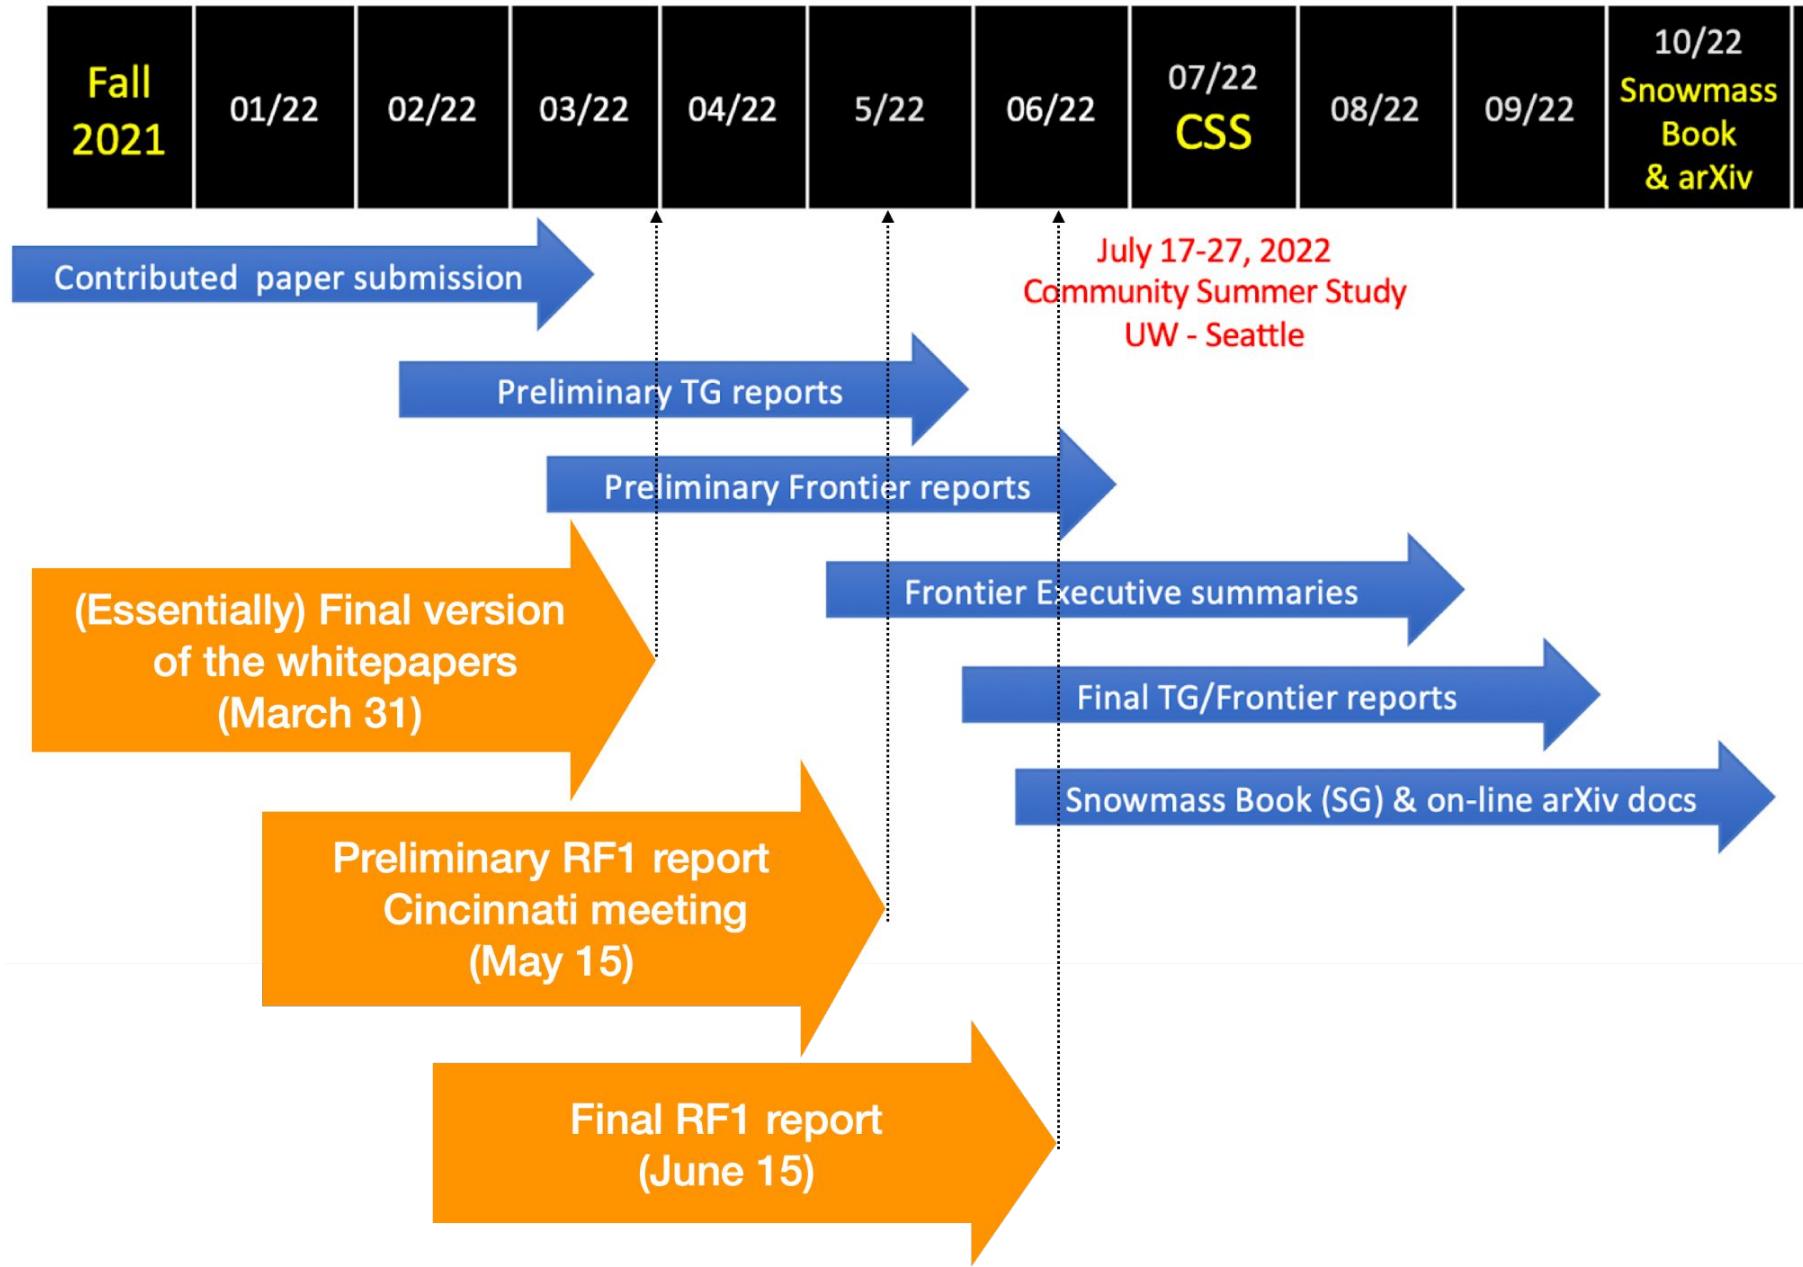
| Fall 2021 | 01/22 | 02/22 | 03/22 | 04/22 | 5/22 | 06/22 | 07/22 CSS | 08/22 | 09/22 | 10/22 Snowmass Book & arXiv |
|---|---|---|---|---|---|---|---|---|---|---|

Contributed paper submission

July 17-27, 2022
Community Summer Study
UW - Seattle

Preliminary TG reports

Preliminary Frontier reports

(Essentially) Final version of the whitepapers (March 31)

Frontier Executive summaries

Final TG/Frontier reports

Snowmass Book (SG) & on-line arXiv docs

Preliminary RF1 report
Cincinnati meeting
(May 15)

Final RF1 report
(June 15)